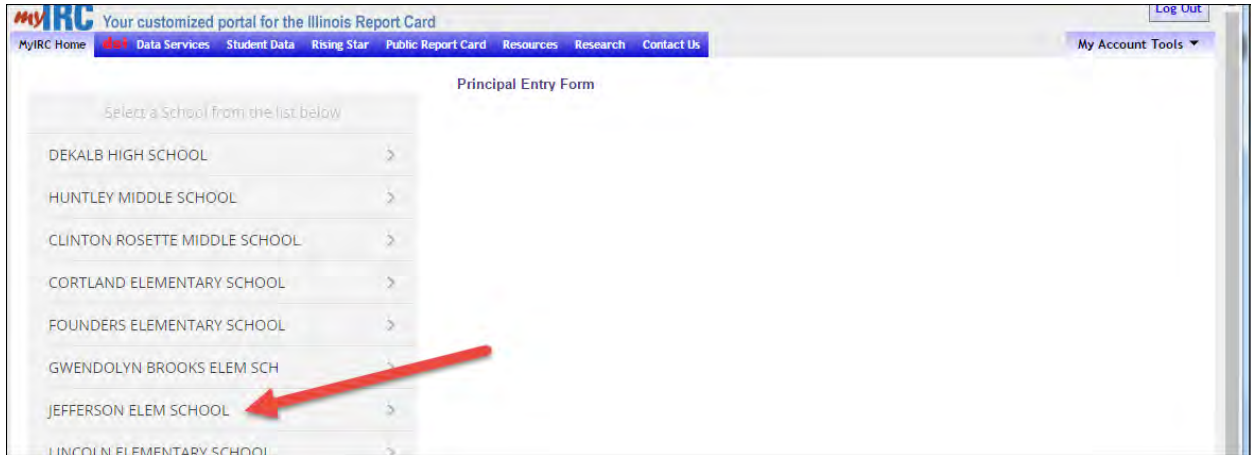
myIRC Your customized portal for the Illinois Report Card

Log Out

MyIRC Home | dat Data Services | Student Data | Rising Star | Public Report Card | Resources | Research | Contact Us

My Account Tools ▼

Principal Entry Form

Select a School from the list below

DEKALB HIGH SCHOOL >

HUNTLEY MIDDLE SCHOOL >

CLINTON ROSETTE MIDDLE SCHOOL >

CORTLAND ELEMENTARY SCHOOL >

FOUNDERS ELEMENTARY SCHOOL >

GWENDOLYN BROOKS ELEM SCH >

JEFFERSON ELEM SCHOOL >

LINCOLN ELEMENTARY SCHOOL >